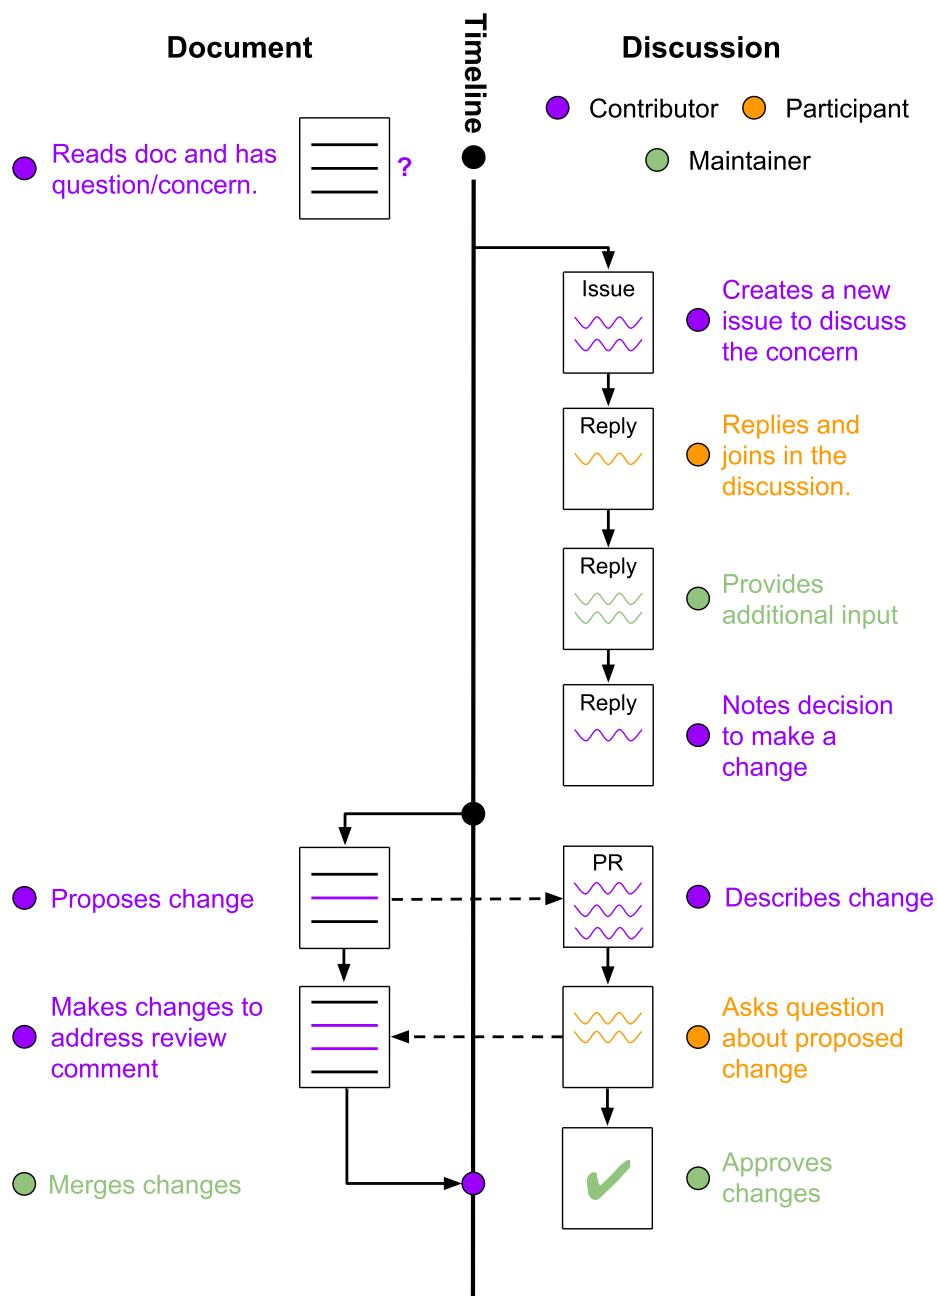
Document

Timeline

Discussion

Contributor Participant

Maintainer

Reads doc and has question/concern.

?

Issue

Creates a new issue to discuss the concern

Reply

Replies and joins in the discussion.

Reply

Provides additional input

Reply

Notes decision to make a change

Proposes change

PR

Describes change

Makes changes to address review comment

Asks question about proposed change

Merges changes

Approves changes